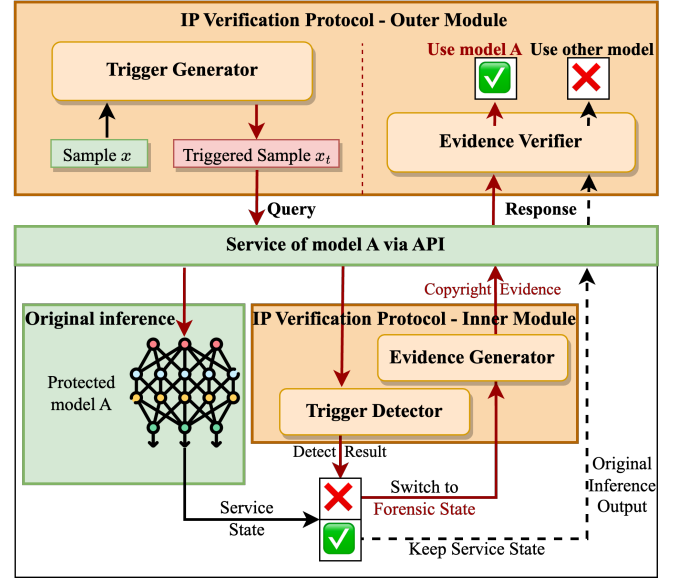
IP Verification Protocol - Outer Module

Trigger Generator

Sample $x$

Triggered Sample $x_t$

Use model A

Use other model

Evidence Verifier

Query

Response

Service of model A via API

Copyright Evidence

Original inference

Protected model A

IP Verification Protocol - Inner Module

Evidence Generator

Trigger Detector

Detect Result

Service State

Switch to Forensic State

Keep Service State

Original Inference Output